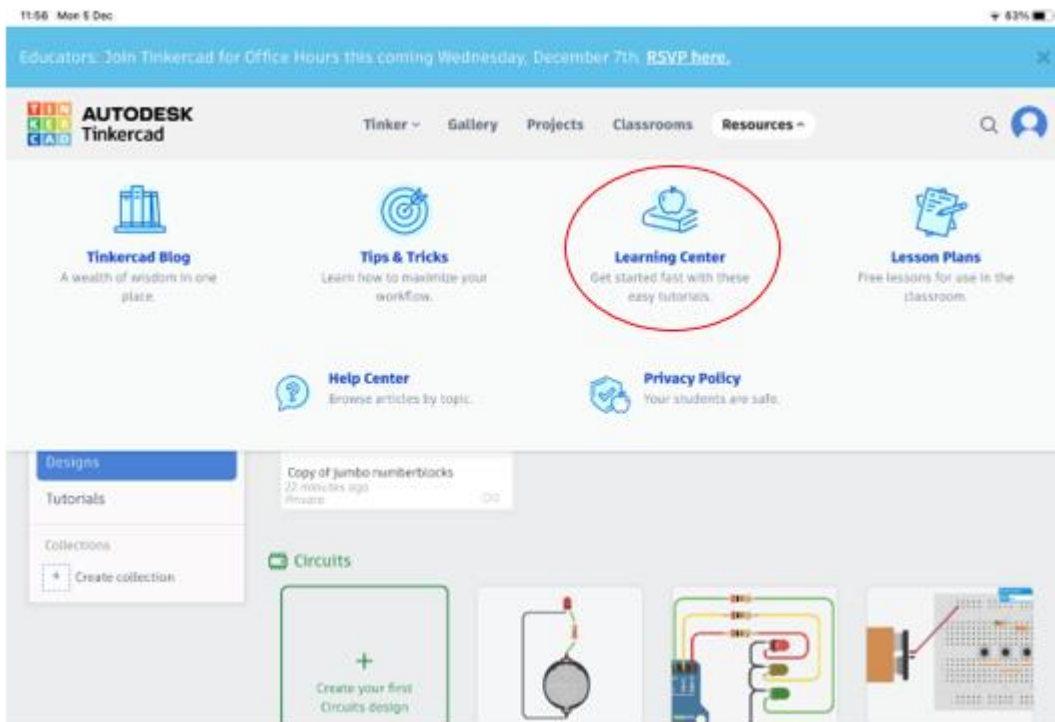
11:56 Mon 5 Dec

63%

Educators: Join Tinkercad for Office Hours this coming Wednesday, December 7th. RSVP here.

TIN KER CAD AUTODESK Tinkercad

Tinker Gallery Projects Classrooms Resources

Tinkercad Blog
A wealth of wisdom in one place.

Tips & Tricks
Learn how to maximize your workflow.

Learning Center
Get started fast with these easy tutorials.

Lesson Plans
Free lessons for use in the classroom.

Help Center
Browse articles by topic.

Privacy Policy
Your students are safe.

Designs

Tutorials

Collections

+ Create collection

Copy of jumbo numberblocks
22 minutes ago
Private

Circuits

+
Create your first Circuits design